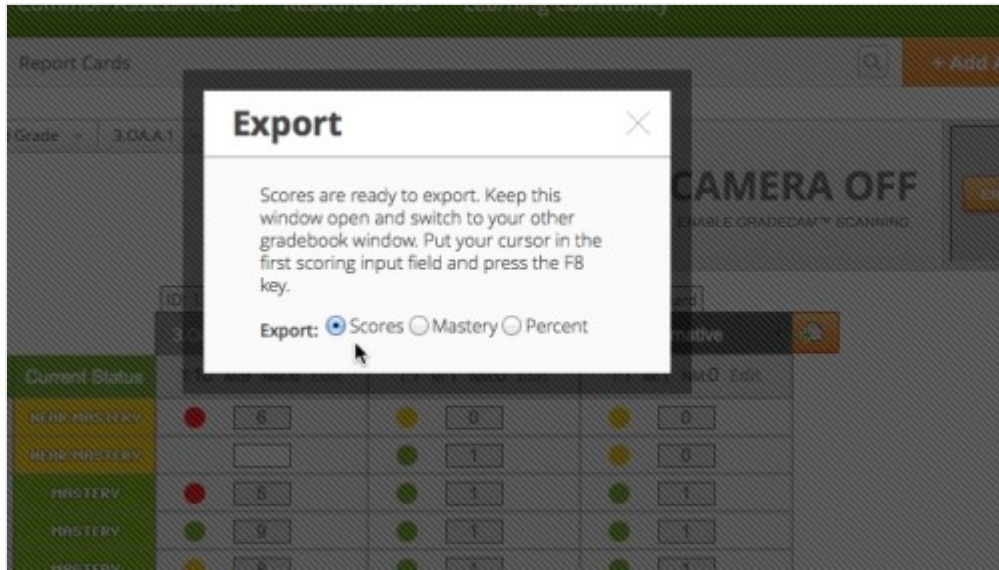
Common Assessments Resource Pins Learning Community

Report Cards

+ Add

Grade 3.OA.A.1

Export

Scores are ready to export. Keep this window open and switch to your other gradebook window. Put your cursor in the first scoring input field and press the F8 key.

Export: Scores Mastery Percent

CAMERA OFF

ENABLE GRADECAM™ SCANNING

3.O

mative

Current Status

Edit

Edit

Edit

NEAR MASTERY

6

0

0

NEAR MASTERY

1

0

MASTERY

5

1

1

MASTERY

9

1

1

MASTERY

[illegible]